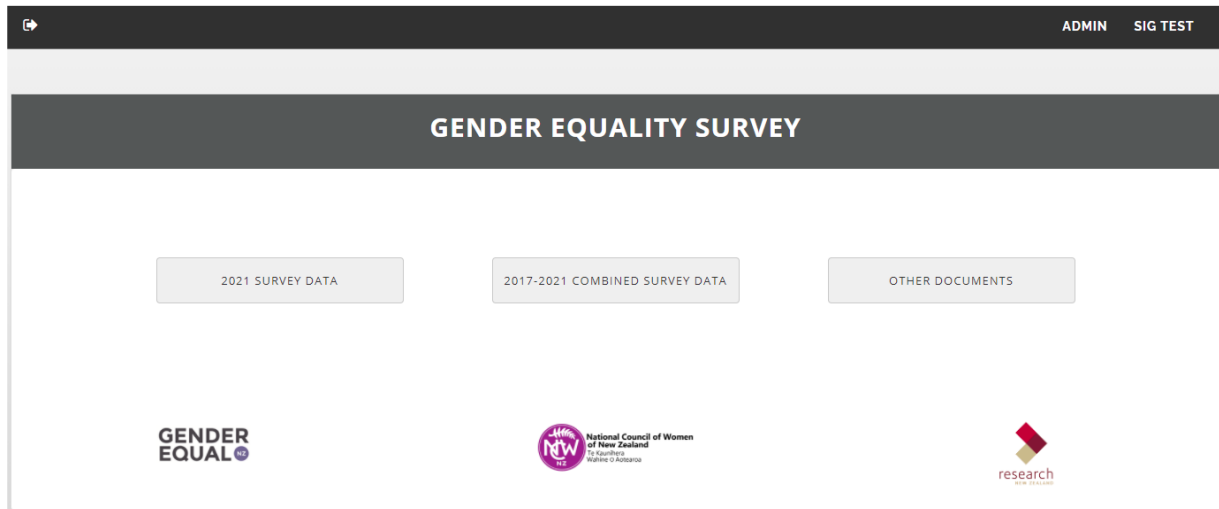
ADMIN SIG TEST

GENDER EQUALITY SURVEY

2021 SURVEY DATA

2017-2021 COMBINED SURVEY DATA

OTHER DOCUMENTS

GENDER EQUAL NZ

NCW NZ National Council of Women of New Zealand Te Kaunihera Wahine O Aotearoa

research NEW ZEALAND